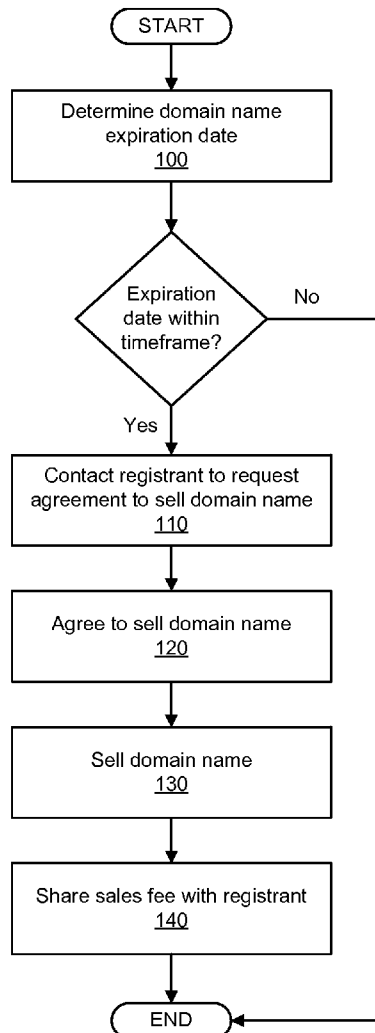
START

Determine domain name expiration date
100

Expiration date within timeframe?

No

Yes

Contact registrant to request agreement to sell domain name
110

Agree to sell domain name
120

Sell domain name
130

Share sales fee with registrant
140

END